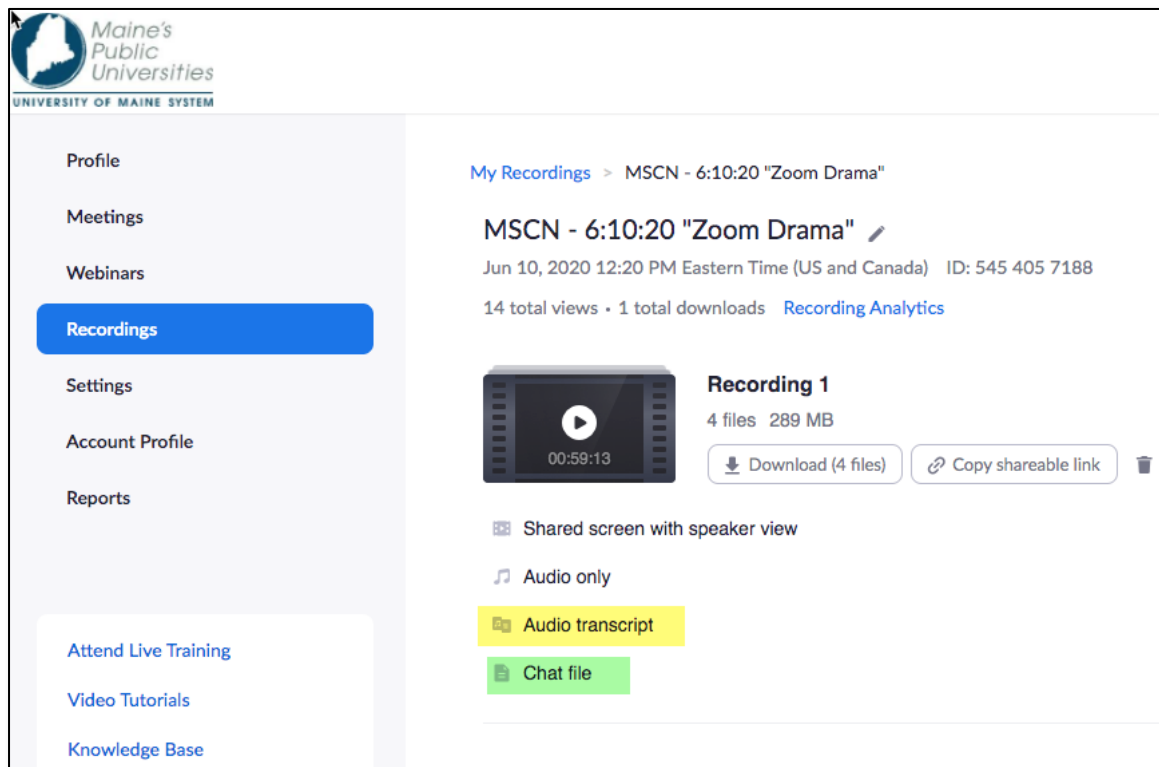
Maine's Public Universities
UNIVERSITY OF MAINE SYSTEM

Profile

Meetings

Webinars

Recordings

Settings

Account Profile

Reports

Attend Live Training

Video Tutorials

Knowledge Base

My Recordings > MSCN - 6:10:20 "Zoom Drama"

MSCN - 6:10:20 "Zoom Drama"

Jun 10, 2020 12:20 PM Eastern Time (US and Canada) ID: 545 405 7188

14 total views · 1 total downloads Recording Analytics

00:59:13

Recording 1

4 files 289 MB

Download (4 files)

Copy shareable link

Shared screen with speaker view

Audio only

Audio transcript

Chat file